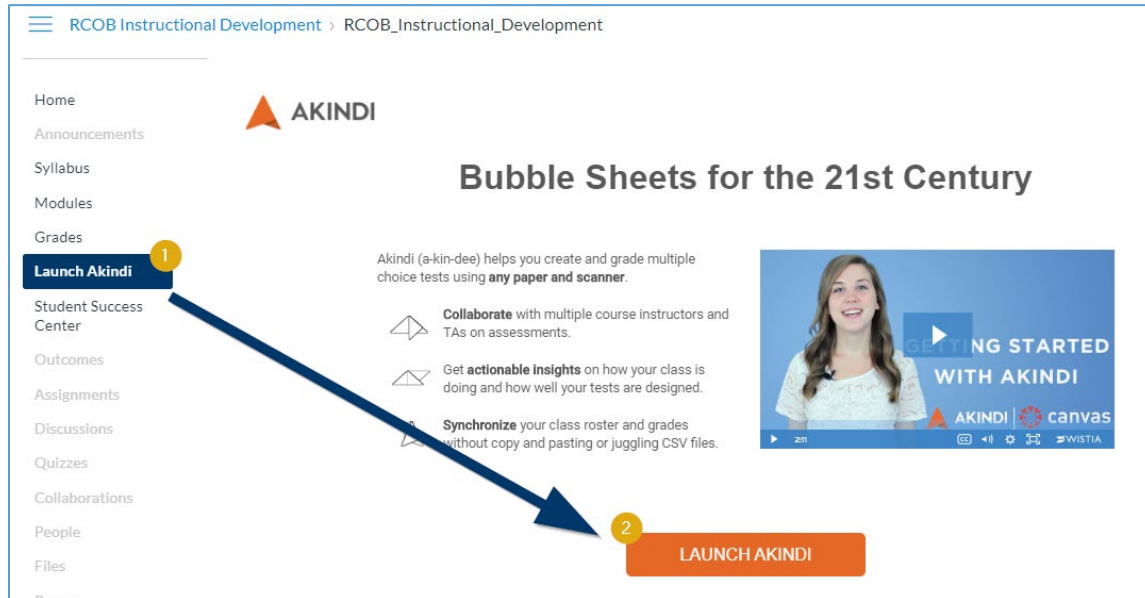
RCOB Instructional Development › RCOB_Instructional_Development

Home
Announcements
Syllabus
Modules
Grades
Launch Akindi
Student Success Center
Outcomes
Assignments
Discussions
Quizzes
Collaborations
People
Files

1

AKINDI

Bubble Sheets for the 21st Century

Akindi (a-kin-dee) helps you create and grade multiple choice tests using **any paper and scanner**.

**Collaborate** with multiple course instructors and TAs on assessments.

Get **actionable insights** on how your class is doing and how well your tests are designed.

**Synchronize** your class roster and grades without copy and pasting or juggling CSV files.

GETTING STARTED WITH AKINDI
AKINDI | canvas
2m
WISTIA

2

LAUNCH AKINDI